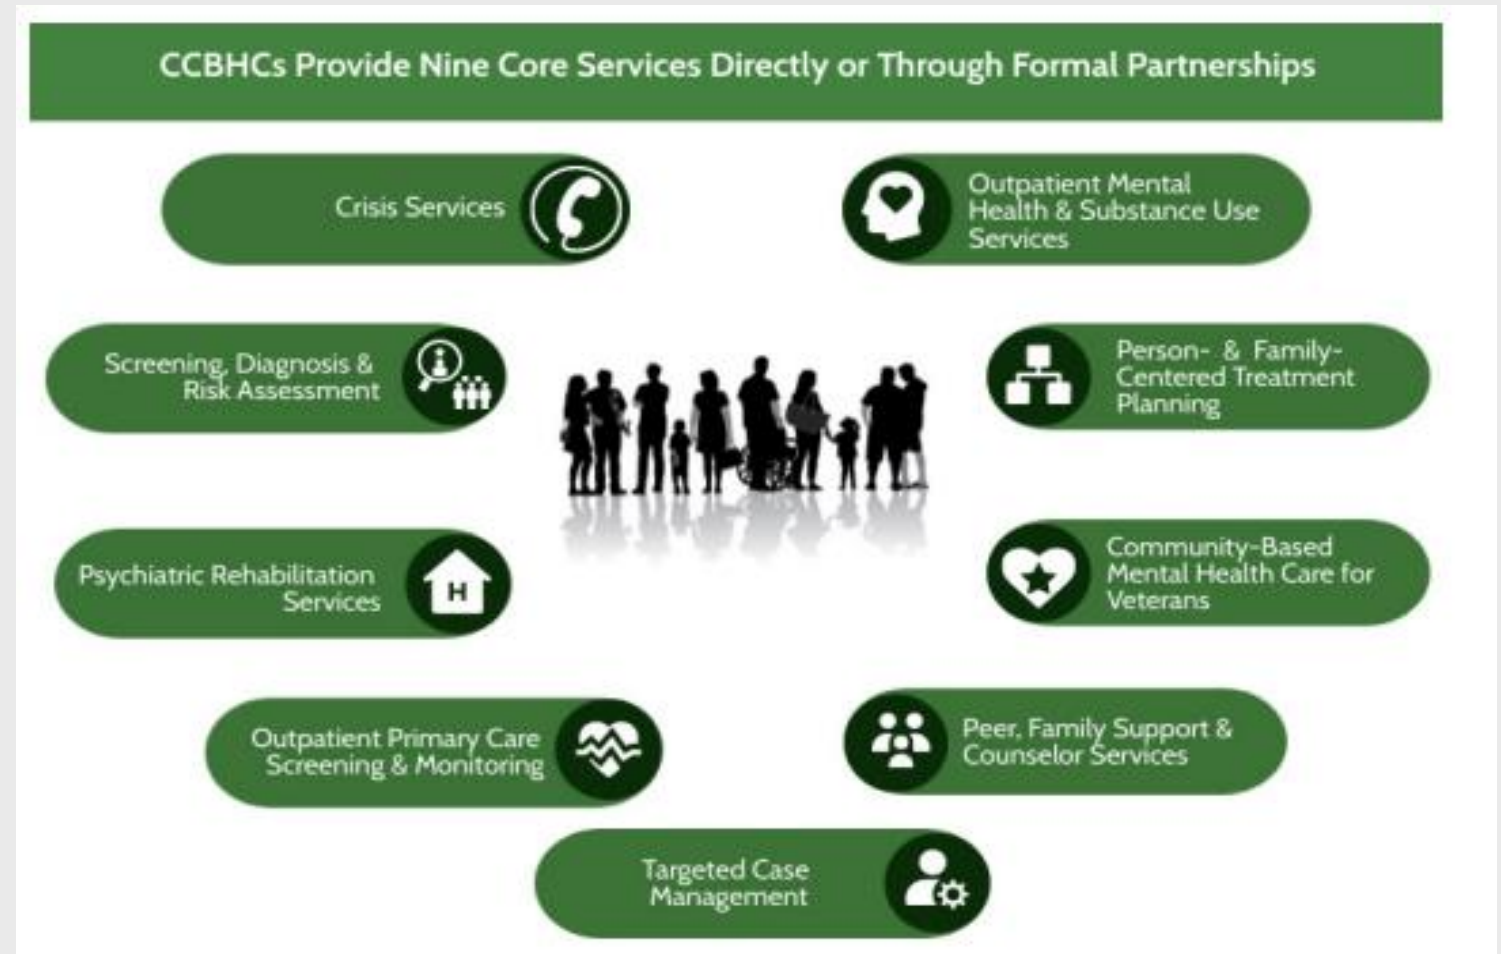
CCBHCs Provide Nine Core Services Directly or Through Formal Partnerships

Crisis Services

Outpatient Mental Health & Substance Use Services

Screening, Diagnosis & Risk Assessment

Person- & Family-Centered Treatment Planning

Psychiatric Rehabilitation Services

H

Community-Based Mental Health Care for Veterans

Outpatient Primary Care Screening & Monitoring

Peer, Family Support & Counselor Services

Targeted Case Management